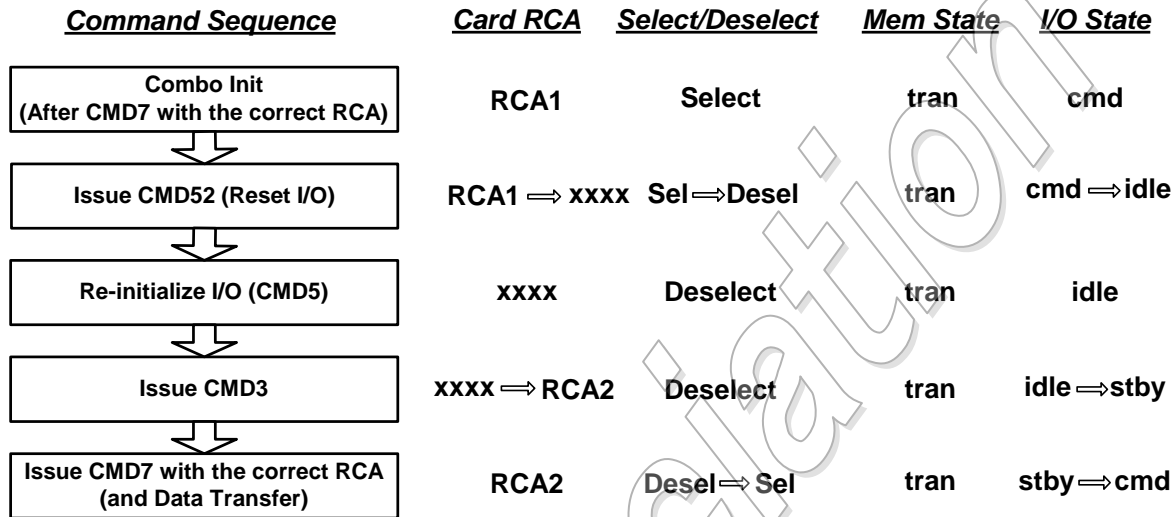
Command Sequence | Card RCA | Select/Deselect | Mem State | I/O State

| Command Sequence | Card RCA | Select/Deselect | Mem State | I/O State |
|---|---|---|---|---|
| Combo Init (After CMD7 with the correct RCA) | RCA1 | Select | tran | cmd |
| Issue CMD52 (Reset I/O) | RCA1 $\Rightarrow$ xxxx | Sel $\Rightarrow$ Desel | tran | cmd $\Rightarrow$ idle |
| Re-initialize I/O (CMD5) | xxxx | Deselect | tran | idle |
| Issue CMD3 | xxxx $\Rightarrow$ RCA2 | Deselect | tran | idle $\Rightarrow$ stby |
| Issue CMD7 with the correct RCA (and Data Transfer) | RCA2 | Desel $\Rightarrow$ Sel | tran | stby $\Rightarrow$ cmd |

Simplification